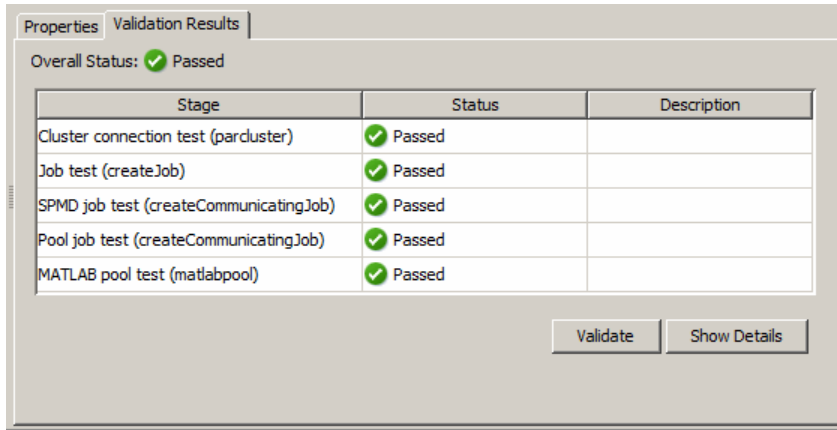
Properties | Validation Results

Overall Status: Passed

| Stage | Status | Description |
|---|---|---|
| Cluster connection test (parcluster) | Passed | |
| Job test (createJob) | Passed | |
| SPMD job test (createCommunicatingJob) | Passed | |
| Pool job test (createCommunicatingJob) | Passed | |
| MATLAB pool test (matlabpool) | Passed | |

Validate | Show Details